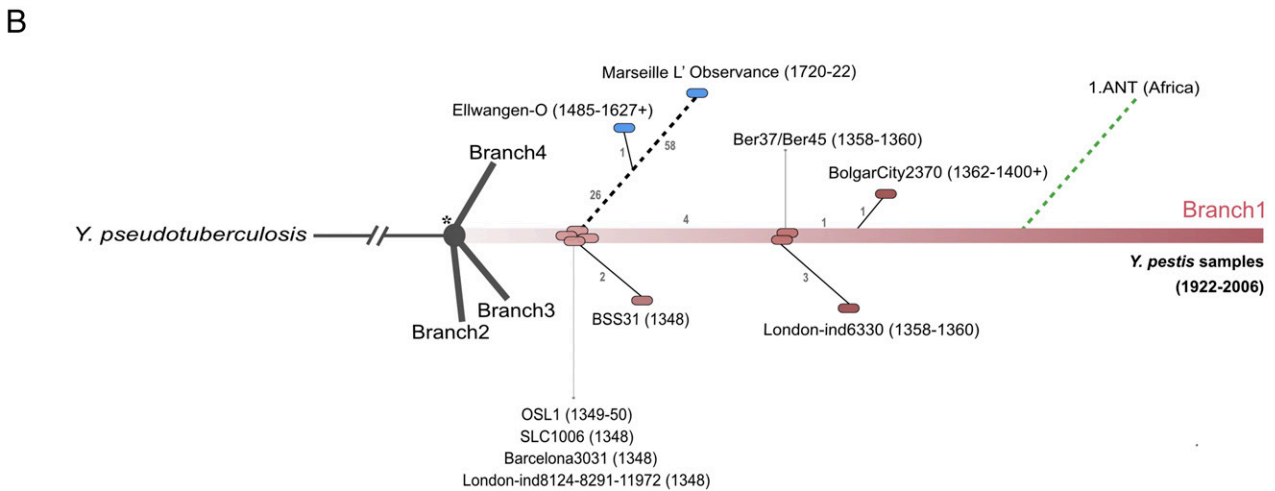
B

Marseille L' Observance (1720-22)

1.ANT (Africa)

Ellwangen-O (1485-1627+)

Ber37/Ber45 (1358-1360)

Branch4

1

58

BolgarCity2370 (1362-1400+)

26

*

1

4

1

Branch1

Y. pseudotuberculosis

2

3

Y. pestis samples (1922-2006)

Branch3

BSS31 (1348)

Branch2

London-ind6330 (1358-1360)

OSL1 (1349-50)
SLC1006 (1348)
Barcelona3031 (1348)
London-ind8124-8291-11972 (1348)